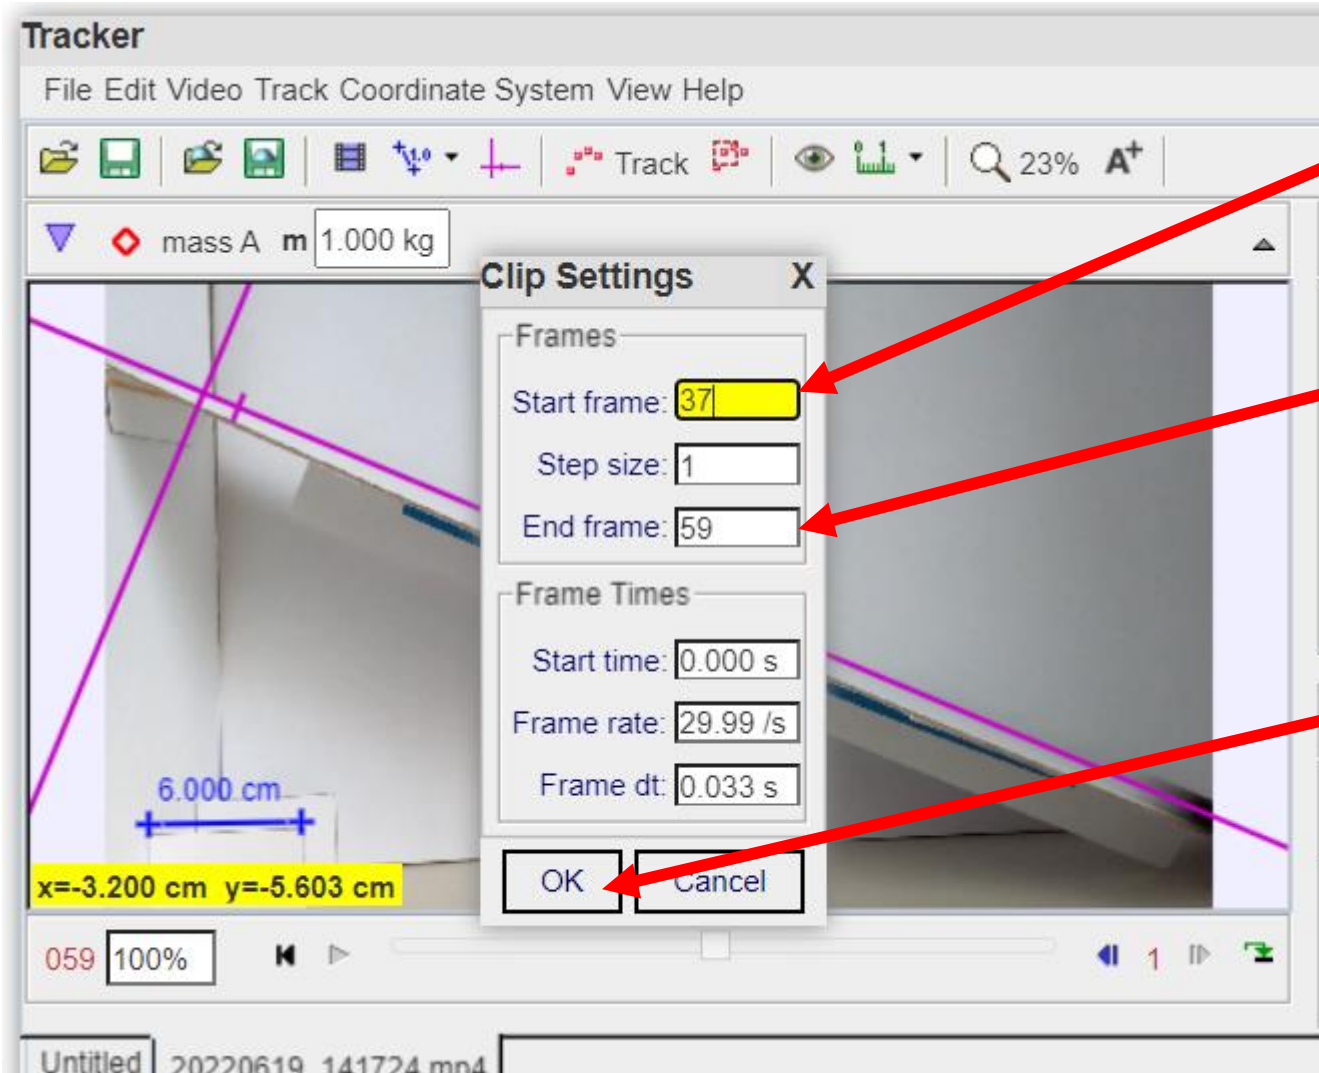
Tracker

File Edit Video Track Coordinate System View Help

Track 23% A+

mass A m 1.000 kg

Clip Settings X

Frames

Start frame: 37

Step size: 1

End frame: 59

Frame Times

Start time: 0.000 s

Frame rate: 29.99 /s

Frame dt: 0.033 s

OK Cancel

6.000 cm

x=-3.200 cm y=-5.603 cm

059 100%

1

Untitled 20220619_141724.mp4